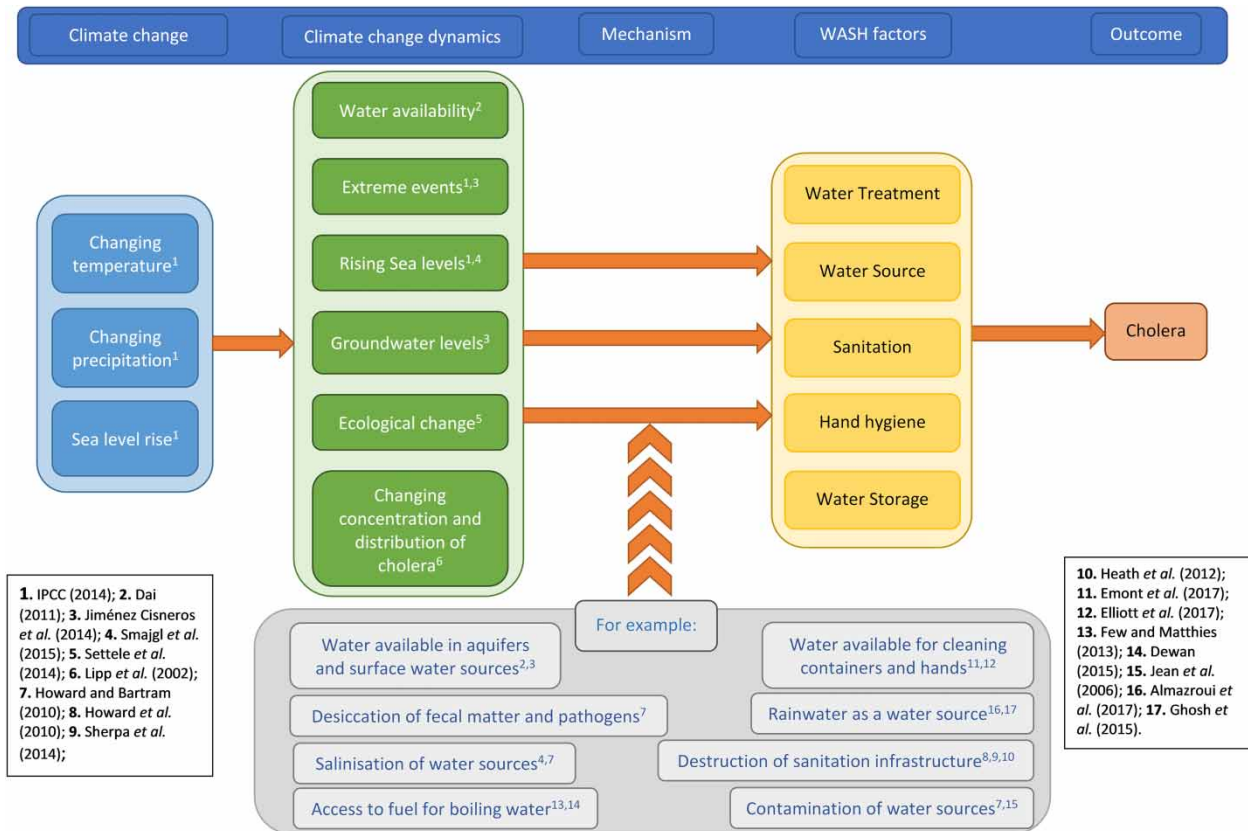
Climate change

Climate change dynamics

Mechanism

WASH factors

Outcome

Changing temperature$^{1}$

Changing precipitation$^{1}$

Sea level rise$^{1}$

Water availability$^{2}$

Extreme events$^{1,3}$

Rising Sea levels$^{1,4}$

Groundwater levels$^{3}$

Ecological change$^{5}$

Changing concentration and distribution of cholera$^{6}$

Water Treatment

Water Source

Sanitation

Hand hygiene

Water Storage

Cholera

1. IPCC (2014); 2. Dai (2011); 3. Jiménez Cisneros et al. (2014); 4. Smajgl et al. (2015); 5. Settele et al. (2014); 6. Lipp et al. (2002); 7. Howard and Bartram (2010); 8. Howard et al. (2010); 9. Sherpa et al. (2014);

For example:

Water available in aquifers and surface water sources$^{2,3}$

Water available for cleaning containers and hands$^{11,12}$

Desiccation of fecal matter and pathogens$^{7}$

Rainwater as a water source$^{16,17}$

Salinisation of water sources$^{4,7}$

Destruction of sanitation infrastructure$^{8,9,10}$

Access to fuel for boiling water$^{13,14}$

Contamination of water sources$^{7,15}$

10. Heath et al. (2012); 11. Emont et al. (2017); 12. Elliott et al. (2017); 13. Few and Matthies (2013); 14. Dewan (2015); 15. Jean et al. (2006); 16. Almazroui et al. (2017); 17. Ghosh et al. (2015).